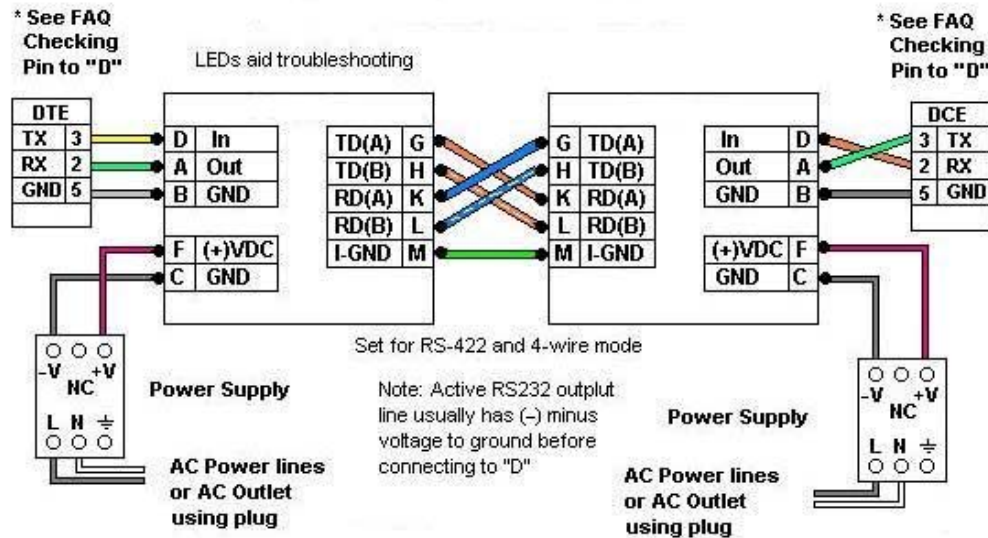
* See FAQ Checking Pin to "D"

LEDs aid troubleshooting

* See FAQ Checking Pin to "D"

| DTE | |
|---|---|
| TX | 3 |
| RX | 2 |
| GND | 5 |

| | |
|---|---|
| D | In |
| A | Out |
| B | GND |
| F | (+)VDC |
| C | GND |

| | |
|---|---|
| TD(A) | G |
| TD(B) | H |
| RD(A) | K |
| RD(B) | L |
| I-GND | M |

| | |
|---|---|
| G | TD(A) |
| H | TD(B) |
| K | RD(A) |
| L | RD(B) |
| M | I-GND |

| | |
|---|---|
| In | D |
| Out | A |
| GND | B |
| (+)VDC | F |
| GND | C |

| DCE | |
|---|---|
| 3 | TX |
| 2 | RX |
| 5 | GND |

Set for RS-422 and 4-wire mode

-V +V NC L N ⏚

Power Supply

Note: Active RS232 outplut line usually has (–) minus voltage to ground before connecting to "D"

Power Supply

-V +V NC L N ⏚

AC Power lines or AC Outlet using plug

AC Power lines or AC Outlet using plug